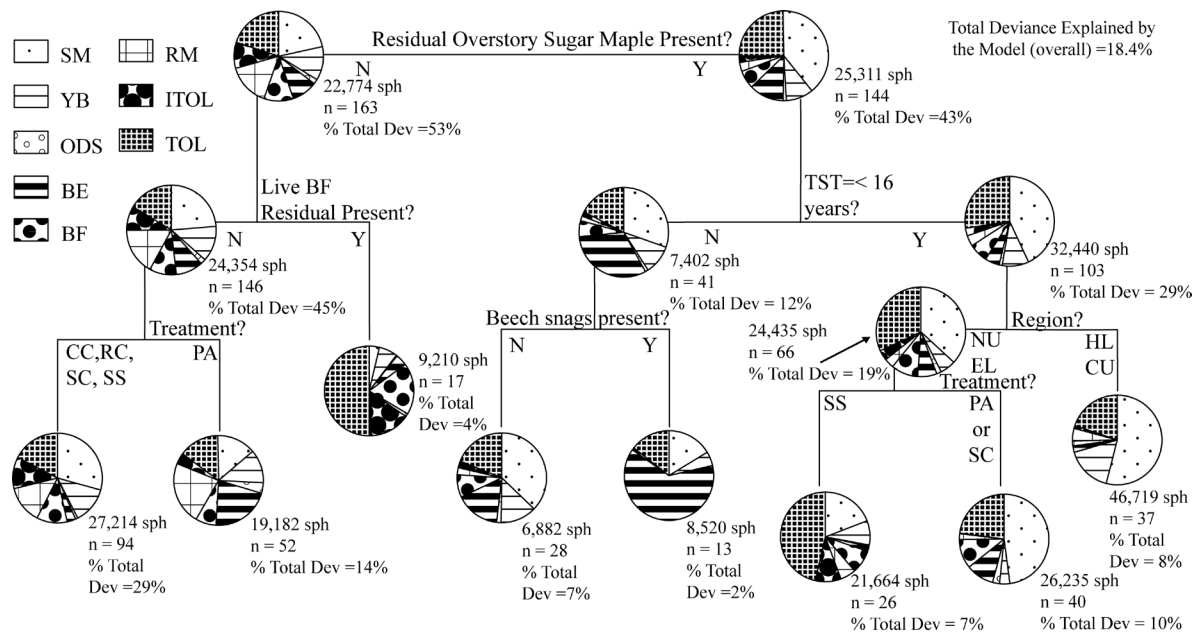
SM
YB
ODS
BE
BF
RM
ITOL
TOL

Residual Overstory Sugar Maple Present?

Total Deviance Explained by the Model (overall) =18.4%

N
22,774 sph
n = 163
% Total Dev =53%

Y
25,311 sph
n = 144
% Total Dev =43%

Live BF Residual Present?

N
24,354 sph
n = 146
% Total Dev =45%

Y

TST=< 16 years?

N
7,402 sph
n = 41
% Total Dev = 12%

Y
32,440 sph
n = 103
% Total Dev = 29%

Treatment?

CC,RC, SC, SS

PA

9,210 sph
n = 17
% Total Dev =4%

Beech snags present?

N

Y

24,435 sph
n = 66
% Total Dev = 19%

Region?

NU
EL

HL
CU

Treatment?

SS

PA or SC

27,214 sph
n = 94
% Total Dev =29%

19,182 sph
n = 52
% Total Dev =14%

6,882 sph
n = 28
% Total Dev =7%

8,520 sph
n = 13
% Total Dev =2%

21,664 sph
n = 26
% Total Dev = 7%

26,235 sph
n = 40
% Total Dev = 10%

46,719 sph
n = 37
% Total Dev = 8%